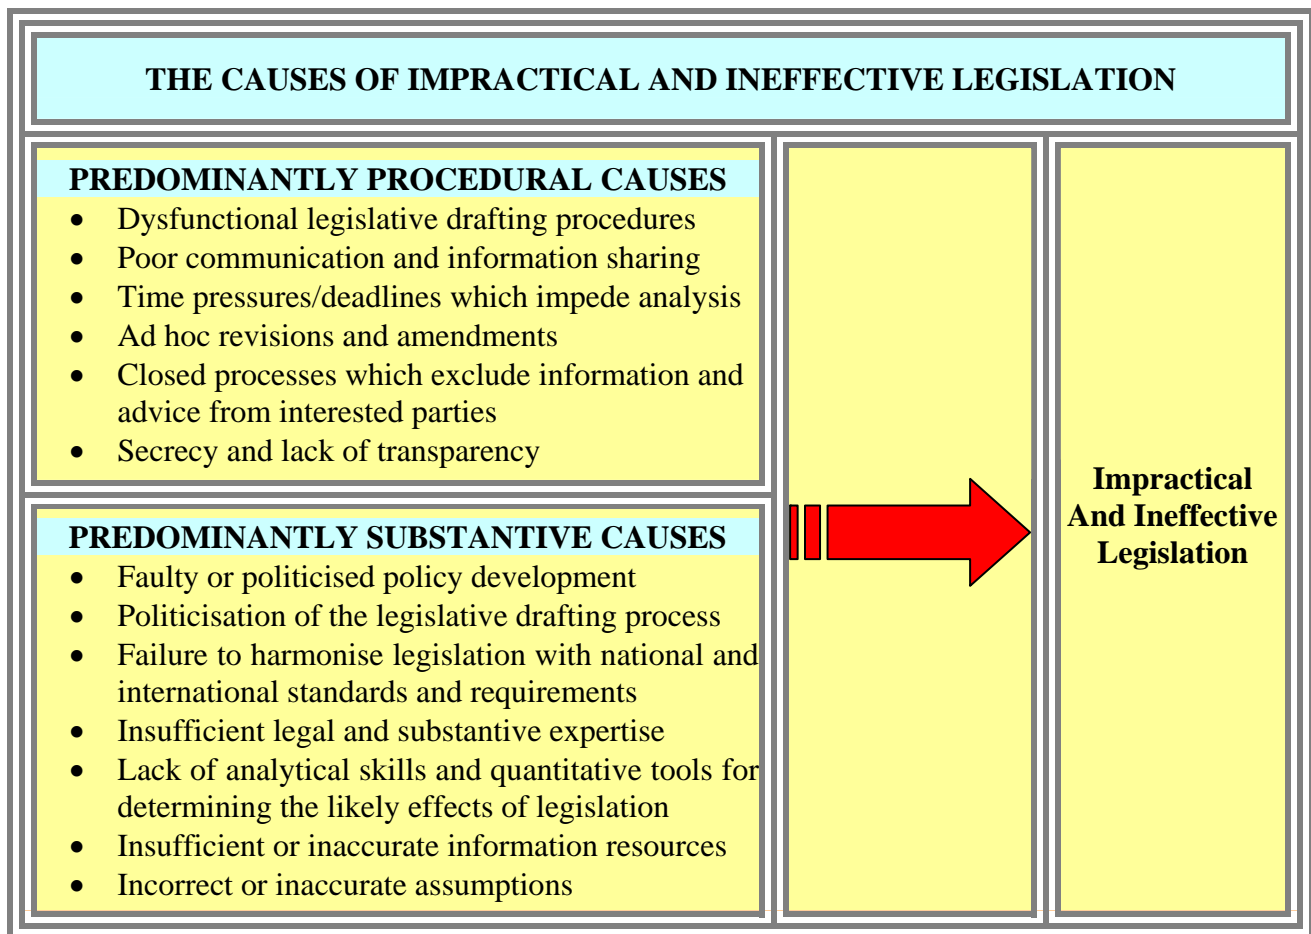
THE CAUSES OF IMPRACTICAL AND INEFFECTIVE LEGISLATION

PREDOMINANTLY PROCEDURAL CAUSES
- Dysfunctional legislative drafting procedures
- Poor communication and information sharing
- Time pressures/deadlines which impede analysis
- Ad hoc revisions and amendments
- Closed processes which exclude information and advice from interested parties
- Secrecy and lack of transparency

PREDOMINANTLY SUBSTANTIVE CAUSES
- Faulty or politicised policy development
- Politicisation of the legislative drafting process
- Failure to harmonise legislation with national and international standards and requirements
- Insufficient legal and substantive expertise
- Lack of analytical skills and quantitative tools for determining the likely effects of legislation
- Insufficient or inaccurate information resources
- Incorrect or inaccurate assumptions

Impractical And Ineffective Legislation